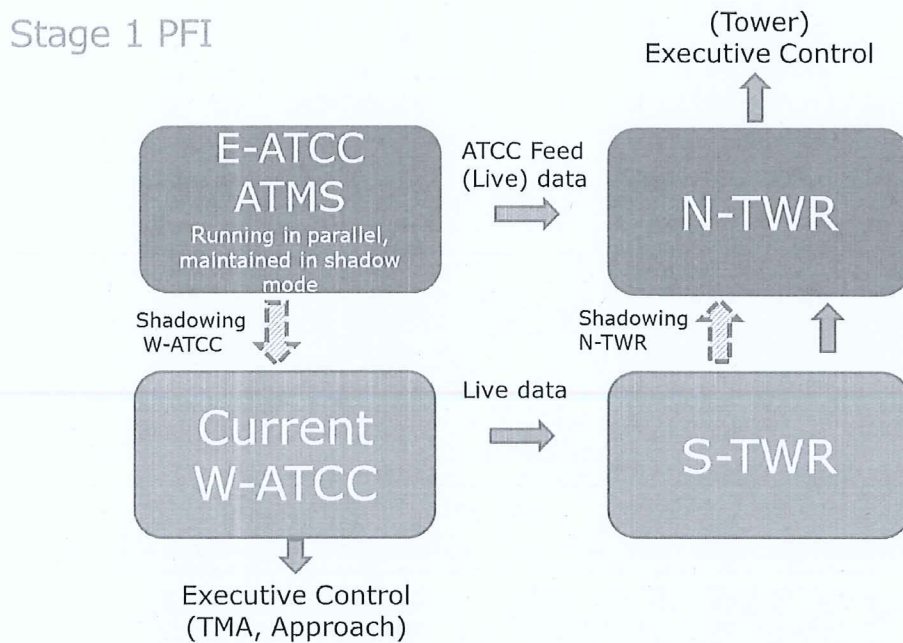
Stage 1 PFI

(Tower)
Executive Control

E-ATCC
ATMS
Running in parallel, maintained in shadow mode

ATCC Feed
(Live) data

N-TWR

Shadowing
W-ATCC

Shadowing
N-TWR

Current
W-ATCC

Live data

S-TWR

Executive Control
(TMA, Approach)